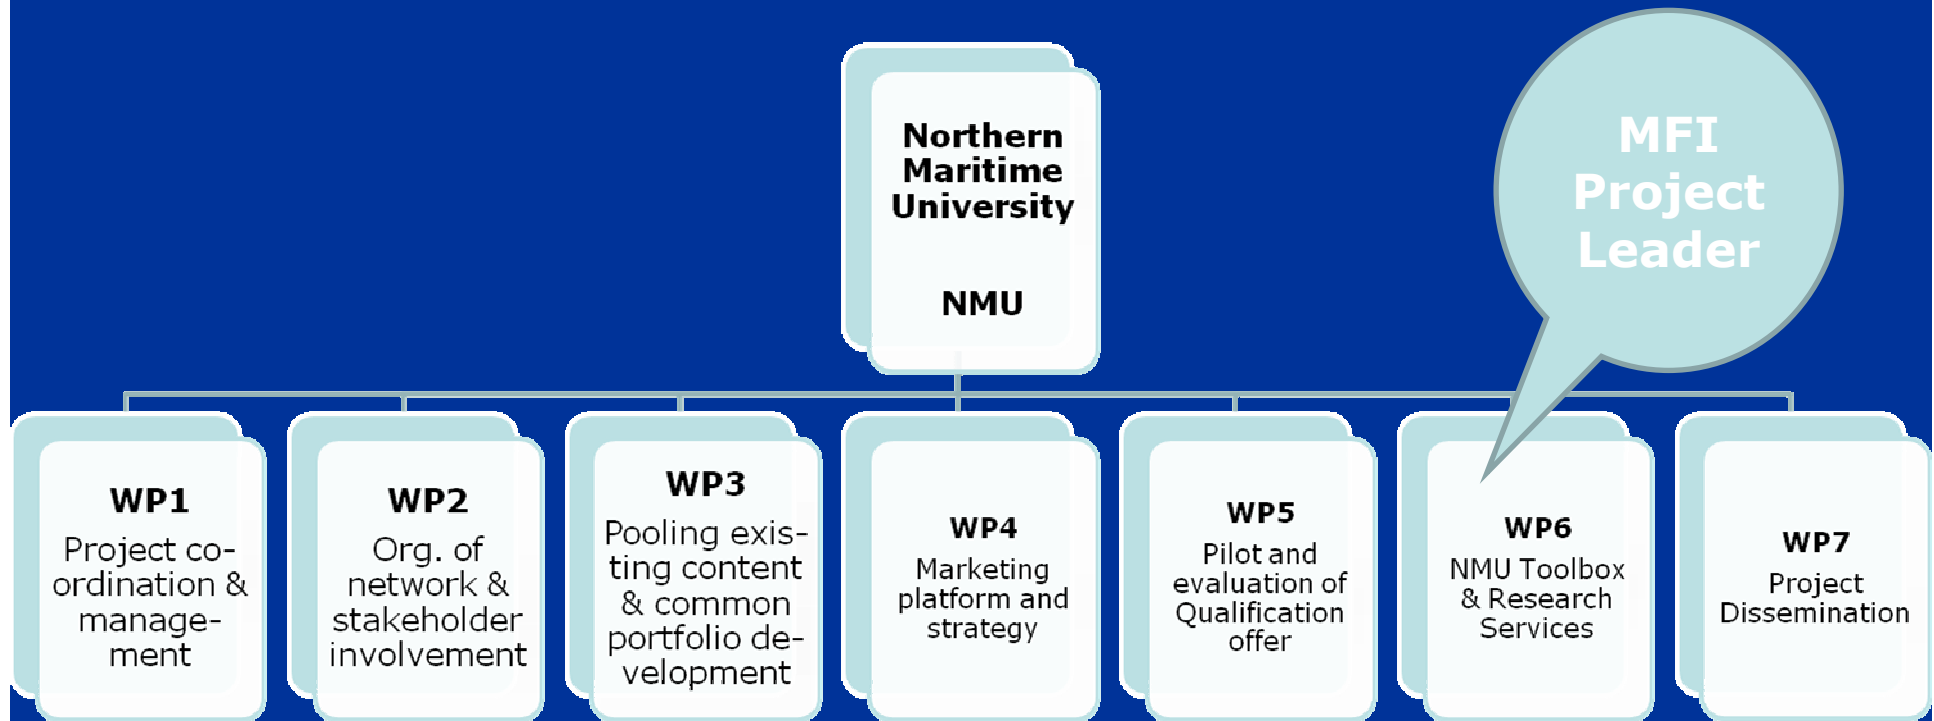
Northern Maritime University

NMU

MFI Project Leader

WP1
Project coordination & management

WP2
Org. of network & stakeholder involvement

WP3
Pooling existing content & common portfolio development

WP4
Marketing platform and strategy

WP5
Pilot and evaluation of Qualification offer

WP6
NMU Toolbox & Research Services

WP7
Project Dissemination